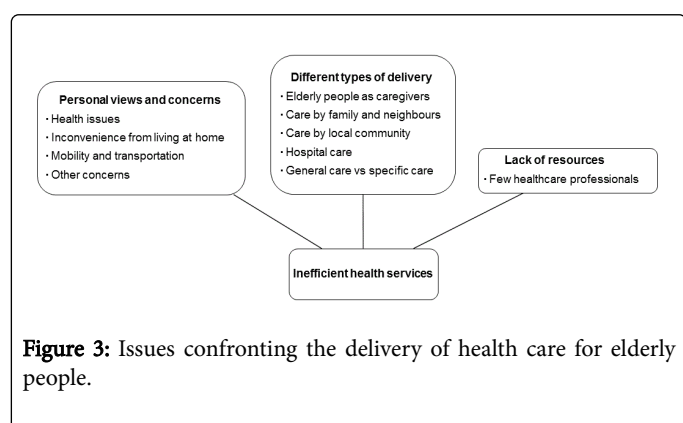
Personal views and concerns
· Health issues
· Inconvenience from living at home
· Mobility and transportation
· Other concerns

Different types of delivery
· Elderly people as caregivers
· Care by family and neighbours
· Care by local community
· Hospital care
· General care vs specific care

Lack of resources
· Few healthcare professionals

Inefficient health services

Figure 3: Issues confronting the delivery of health care for elderly people.